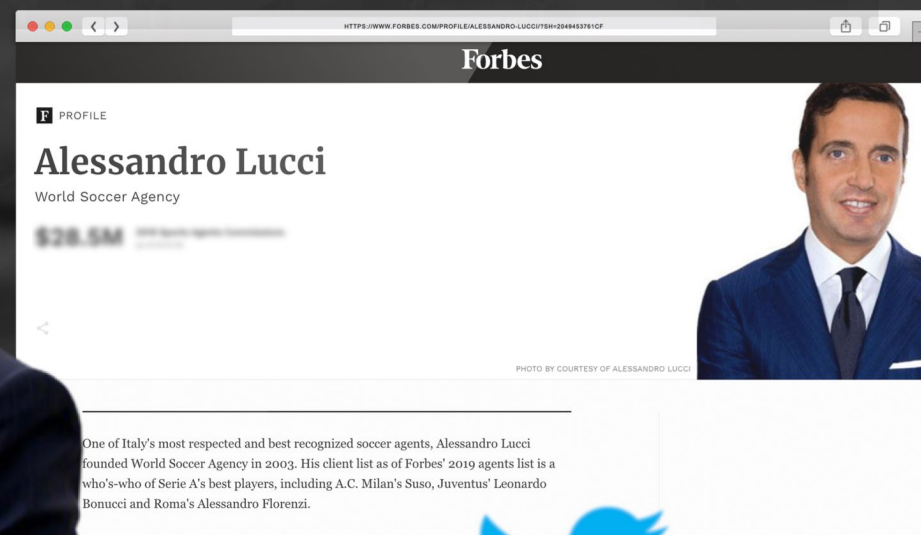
HTTPS://WWW.FORBES.COM/PROFILE/ALESSANDRO-LUCCI/?SH=2049453761CF

Forbes

PROFILE

Alessandro Lucci

World Soccer Agency

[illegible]

PHOTO BY COURTESY OF ALESSANDRO LUCCI

One of Italy's most respected and best recognized soccer agents, Alessandro Lucci founded World Soccer Agency in 2003. His client list as of Forbes' 2019 agents list is a who's-who of Serie A's best players, including A.C. Milan's Suso, Juventus' Leonardo Bonucci and Roma's Alessandro Florenzi.